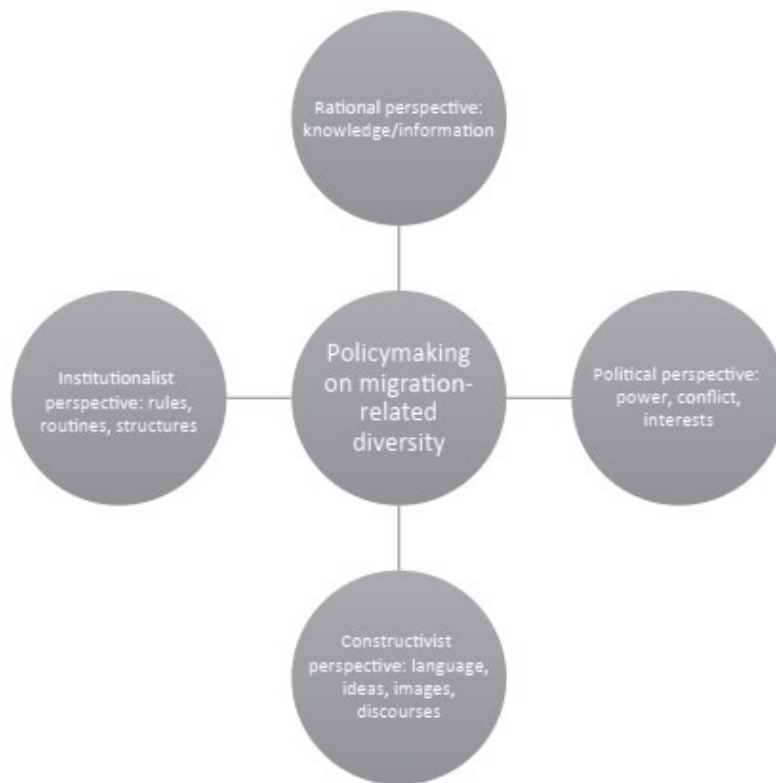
Rational perspective: knowledge/information

Institutionalist perspective: rules, routines, structures

Policymaking on migration-related diversity

Political perspective: power, conflict, interests

Constructivist perspective: language, ideas, images, discourses